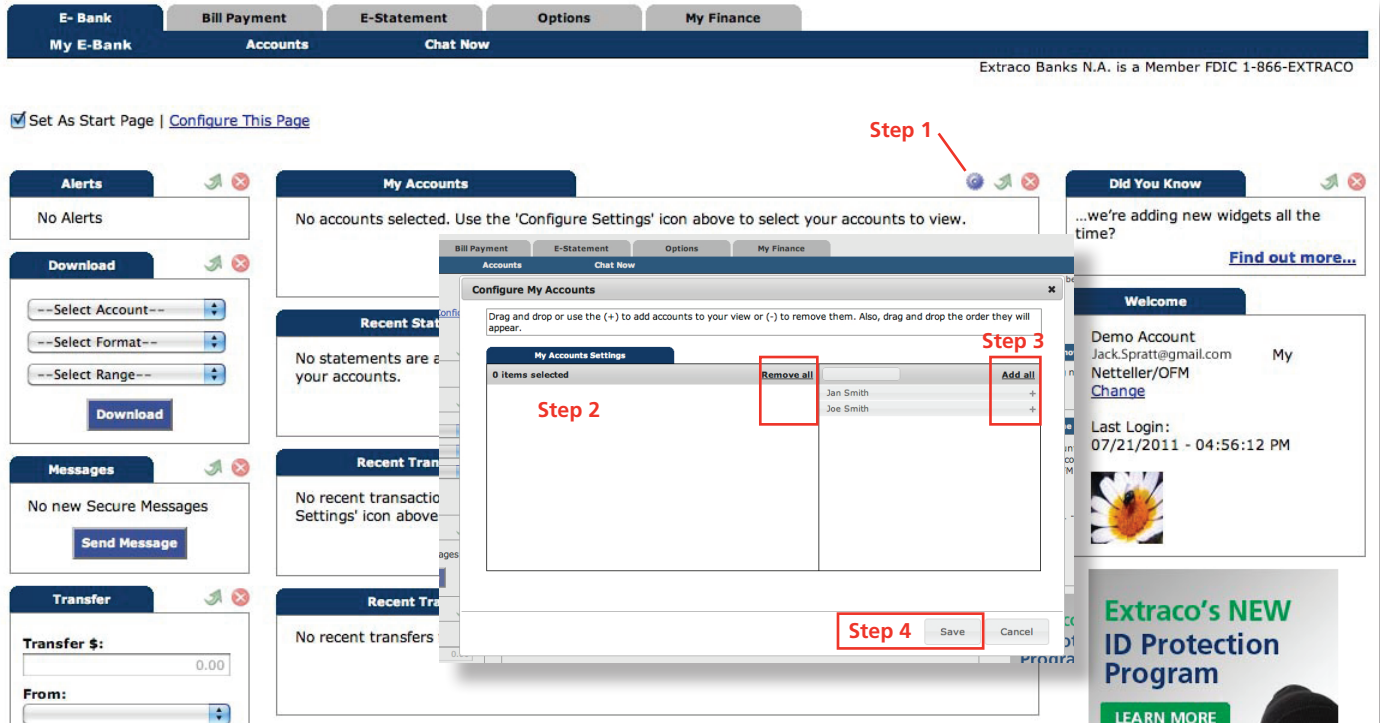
E- Bank | Bill Payment | E-Statement | Options | My Finance

My E-Bank | Accounts | Chat Now

Extraco Banks N.A. is a Member FDIC 1-866-EXTRACO

Set As Start Page | Configure This Page

Step 1

Alerts

No Alerts

Download

--Select Account--

--Select Format--

--Select Range--

Download

Messages

No new Secure Messages

Send Message

Transfer

Transfer $:

0.00

From:

My Accounts

No accounts selected. Use the 'Configure Settings' icon above to select your accounts to view.

Recent Stat

No statements are a your accounts.

Recent Tran

No recent transactio Settings' icon above

Recent Tra

No recent transfers

Bill Payment | E-Statement | Options | My Finance

Accounts | Chat Now

Configure My Accounts

Drag and drop or use the (+) to add accounts to your view or (-) to remove them. Also, drag and drop the order they will appear.

My Accounts Settings

0 items selected

Remove all

Step 2

Step 3

Add all

Jan Smith +

Joe Smith +

Step 4

Save

Cancel

Did You Know

...we're adding new widgets all the time?

Find out more...

Welcome

Demo Account

Jack.Spratt@gmail.com My Netteller/OFM

Change

Last Login:

07/21/2011 - 04:56:12 PM

Extraco's NEW ID Protection Program

LEARN MORE